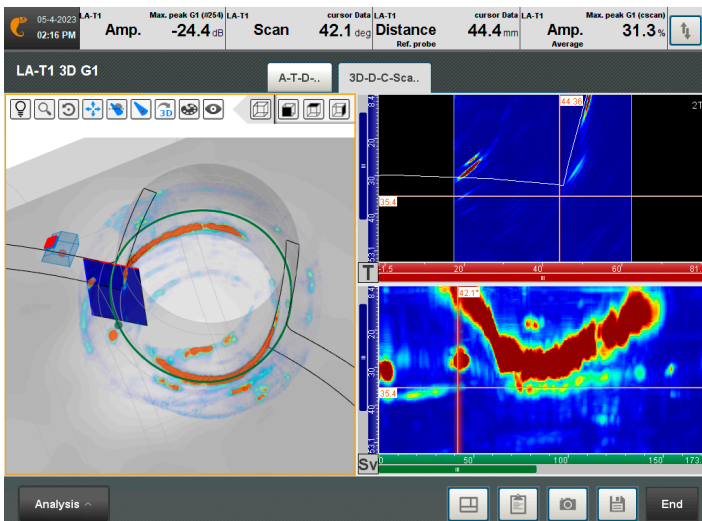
05-4-2023
02:16 PM

LA-T1
Amp.
Max. peak G1 (#254)
-24.4 dB

LA-T1
Scan
cursor Data
42.1 deg

LA-T1
Distance
Ref. probe
cursor Data
44.4 mm

LA-T1
Amp.
Average
Max. peak G1 (cscan)
31.3 %

LA-T1 3D G1

A-T-D-..
3D-D-C-Sca..

3D

44.36
2T
35.4
T
-1.5
20
40
60
81.

42.1°
35.4
Sv
0
50
100
150
173

Analysis
End